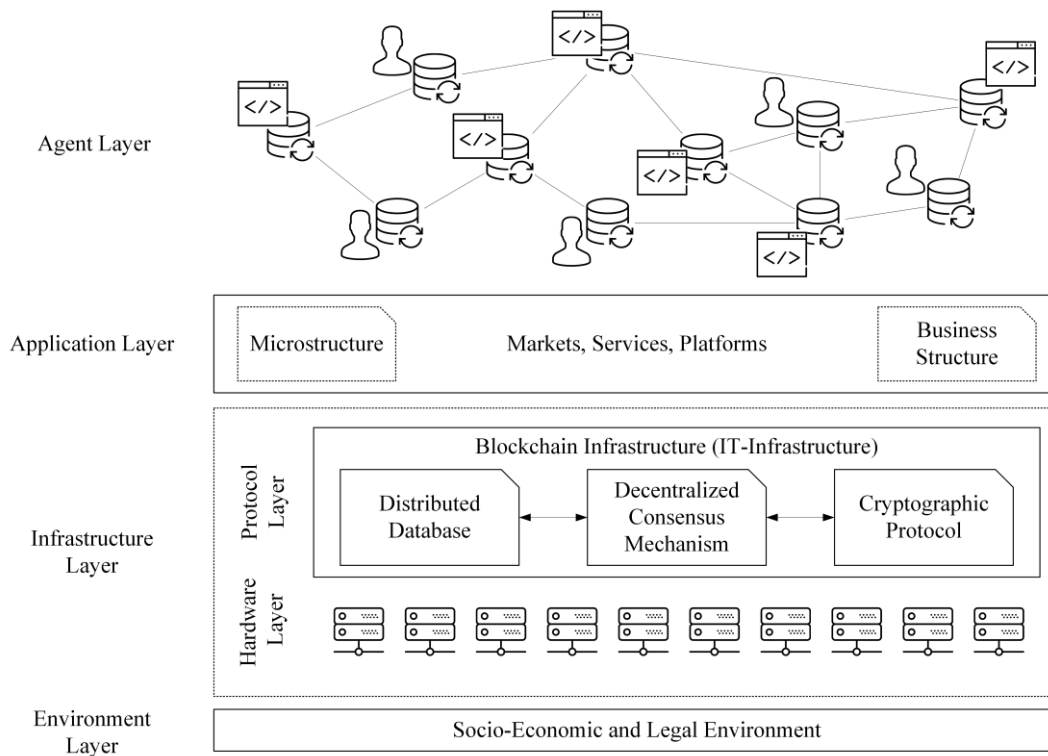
Agent Layer

</>

</>

</>

</>

</>

</>

Application Layer

Microstructure

Markets, Services, Platforms

Business Structure

Infrastructure Layer

Blockchain Infrastructure (IT-Infrastructure)

Protocol Layer

Distributed Database

Decentralized Consensus Mechanism

Cryptographic Protocol

Hardware Layer

Environment Layer

Socio-Economic and Legal Environment